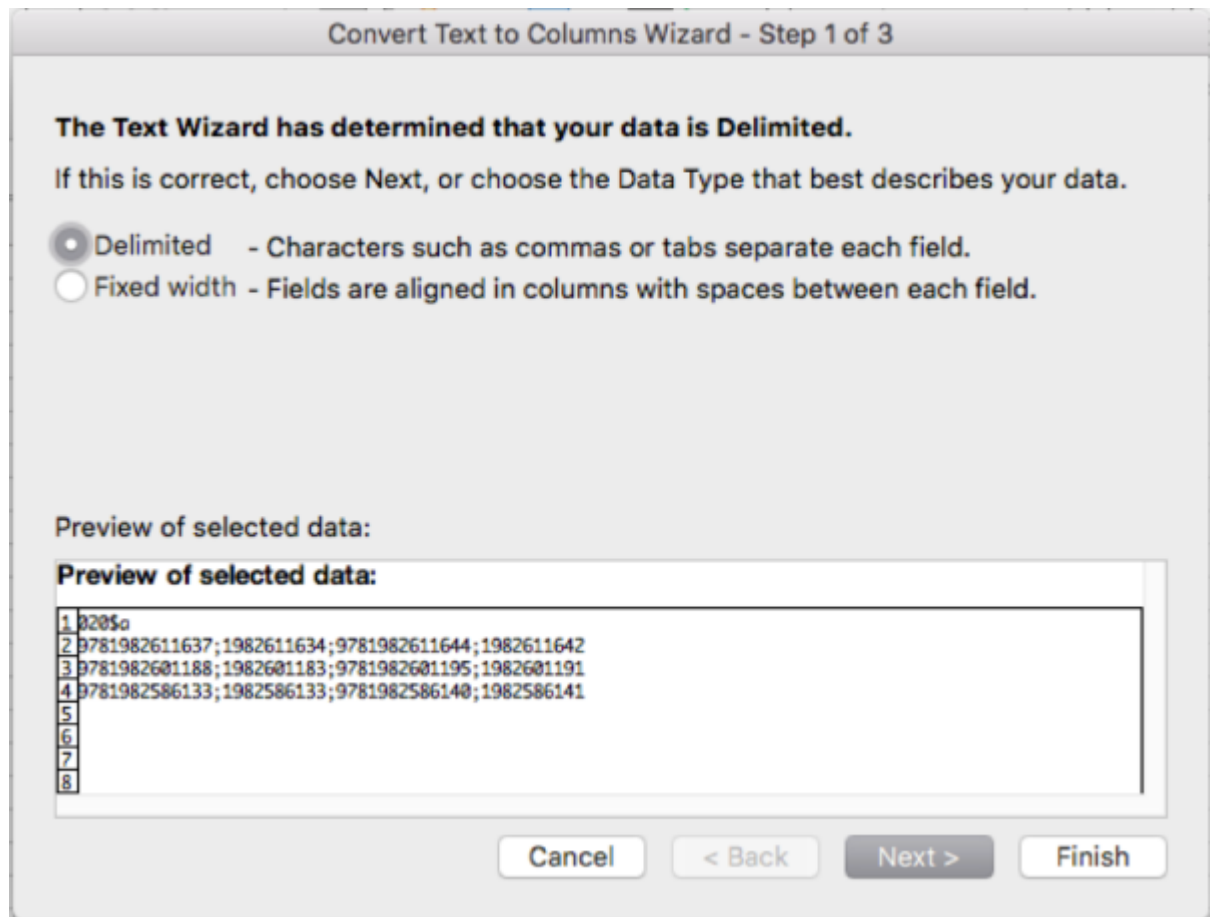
Convert Text to Columns Wizard - Step 1 of 3

The Text Wizard has determined that your data is Delimited.

If this is correct, choose Next, or choose the Data Type that best describes your data.

Delimited - Characters such as commas or tabs separate each field.
Fixed width - Fields are aligned in columns with spaces between each field.

Preview of selected data:

Preview of selected data:

1 020$a
2 9781982611637;1982611634;9781982611644;1982611642
3 9781982601188;1982601183;9781982601195;1982601191
4 9781982586133;1982586133;9781982586140;1982586141
5
6
7
8

Cancel
< Back
Next >
Finish